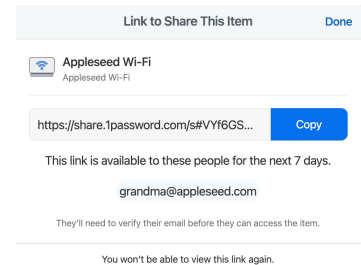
Link to Share This Item
Done

Appleseed Wi-Fi
Appleseed Wi-Fi

https://share.1password.com/s#VYf6GS...
Copy

This link is available to these people for the next 7 days.

grandma@appleseed.com

They'll need to verify their email before they can access the item.

You won't be able to view this link again.